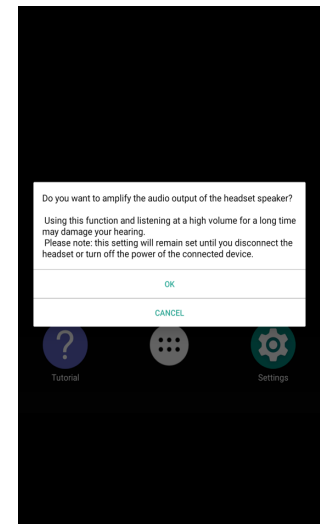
Do you want to amplify the audio output of the headset speaker?

Using this function and listening at a high volume for a long time may damage your hearing.
Please note: this setting will remain set until you disconnect the headset or turn off the power of the connected device.

OK

CANCEL

Tutorial

Settings